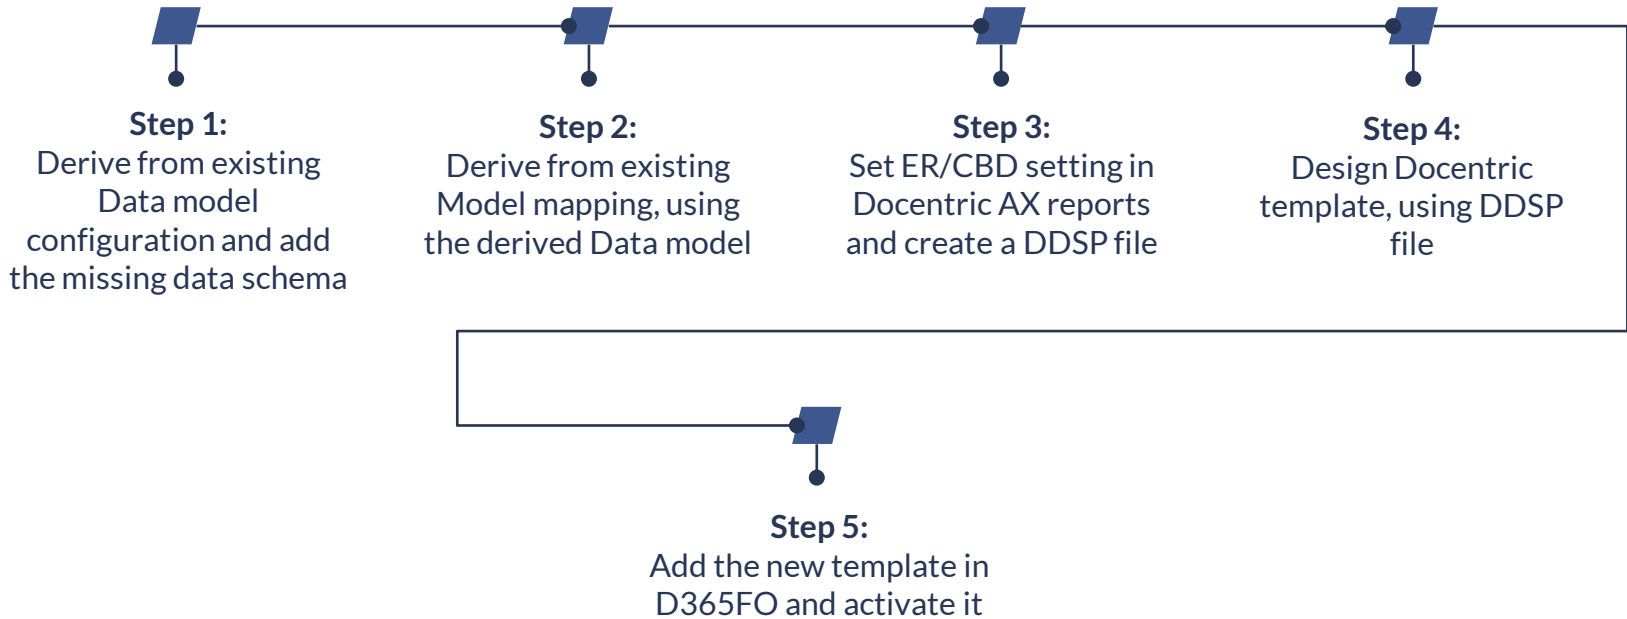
Step 1:
Derive from existing Data model configuration and add the missing data schema

Step 2:
Derive from existing Model mapping, using the derived Data model

Step 3:
Set ER/CBD setting in Docentric AX reports and create a DDSP file

Step 4:
Design Docentric template, using DDSP file

Step 5:
Add the new template in D365FO and activate it